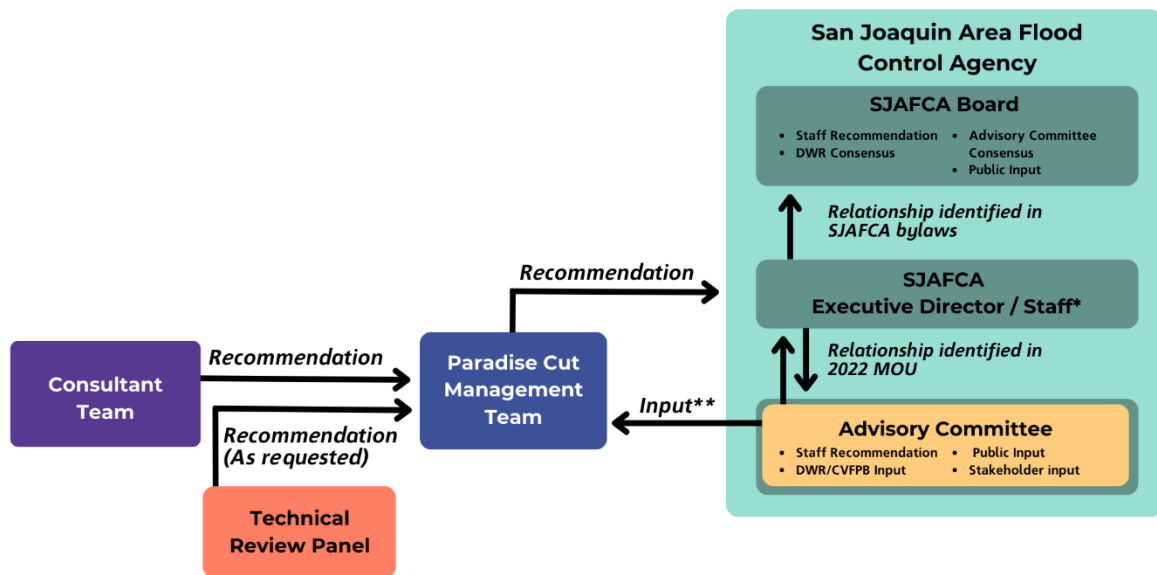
San Joaquin Area Flood Control Agency

SJAFCA Board

- Staff Recommendation
- DWR Consensus
- Advisory Committee Consensus
- Public Input

Relationship identified in SJAFCA bylaws

Recommendation

SJAFCA Executive Director / Staff*

Relationship identified in 2022 MOU

Consultant Team

Recommendation

Paradise Cut Management Team

Input**

Recommendation (As requested)

Advisory Committee

- Staff Recommendation
- DWR/CVFPB Input
- Public Input
- Stakeholder input

Technical Review Panel